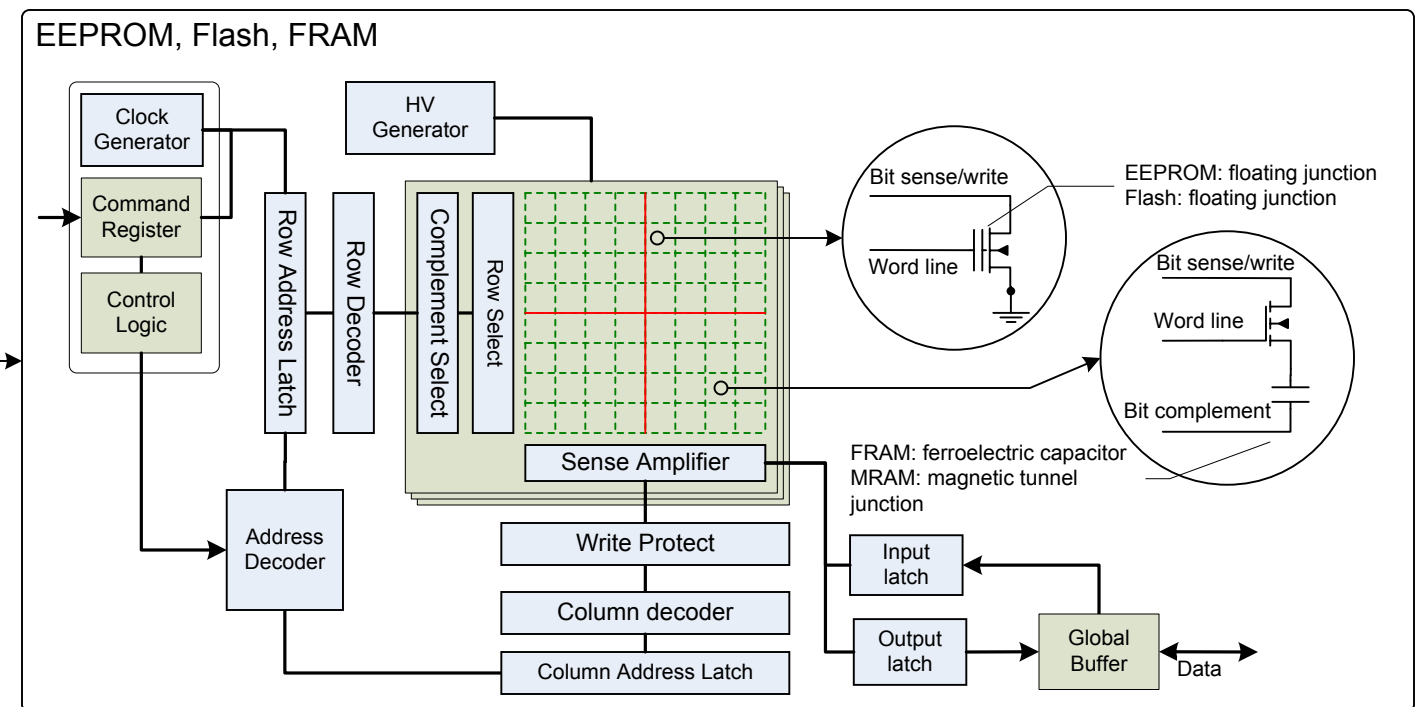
EEPROM, Flash, FRAM

Clock Generator

Command Register

Control Logic

HV Generator

Row Address Latch

Row Decoder

Complement Select

Row Select

Bit sense/write

Word line

EEPROM: floating junction
Flash: floating junction

Bit sense/write

Word line

Bit complement

FRAM: ferroelectric capacitor
MRAM: magnetic tunnel junction

Sense Amplifier

Address Decoder

Write Protect

Column decoder

Column Address Latch

Input latch

Output latch

Global Buffer

Data